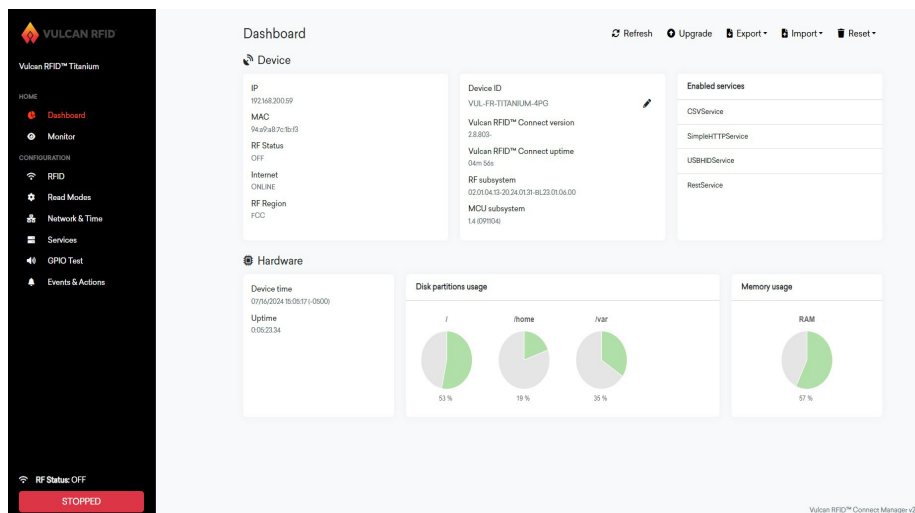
VULCAN RFID

Vulcan RFID™ Titanium

HOME
Dashboard
Monitor
CONFIGURATION
RFID
Read Modes
Network & Time
Services
GPIO Test
Events & Actions

RF Status: OFF
STOPPED

Dashboard

Refresh Upgrade Export Import Reset

Device

IP
192.168.200.59
MAC
94:a9:a8:7c:1b:f3
RF Status
OFF
Internet
ONLINE
RF Region
FCC

Device ID
VUL-FR-TITANIUM-4PG
Vulcan RFID™ Connect version
2.8.803-
Vulcan RFID™ Connect uptime
04m 56s
RF subsystem
02.01.04.13-20.24.01.31-BL23.01.06.00
MCU subsystem
1.4 (091104)

Enabled services
CSVService
SimpleHTTPService
USBHIDService
RestService

Hardware

Device time
07/16/2024 15:05:17 (-0500)
Uptime
0:05:23.34

Disk partitions usage
/
53 %
/home
19 %
/var
35 %

Memory usage
RAM
57 %

Vulcan RFID™ Connect Manager v2